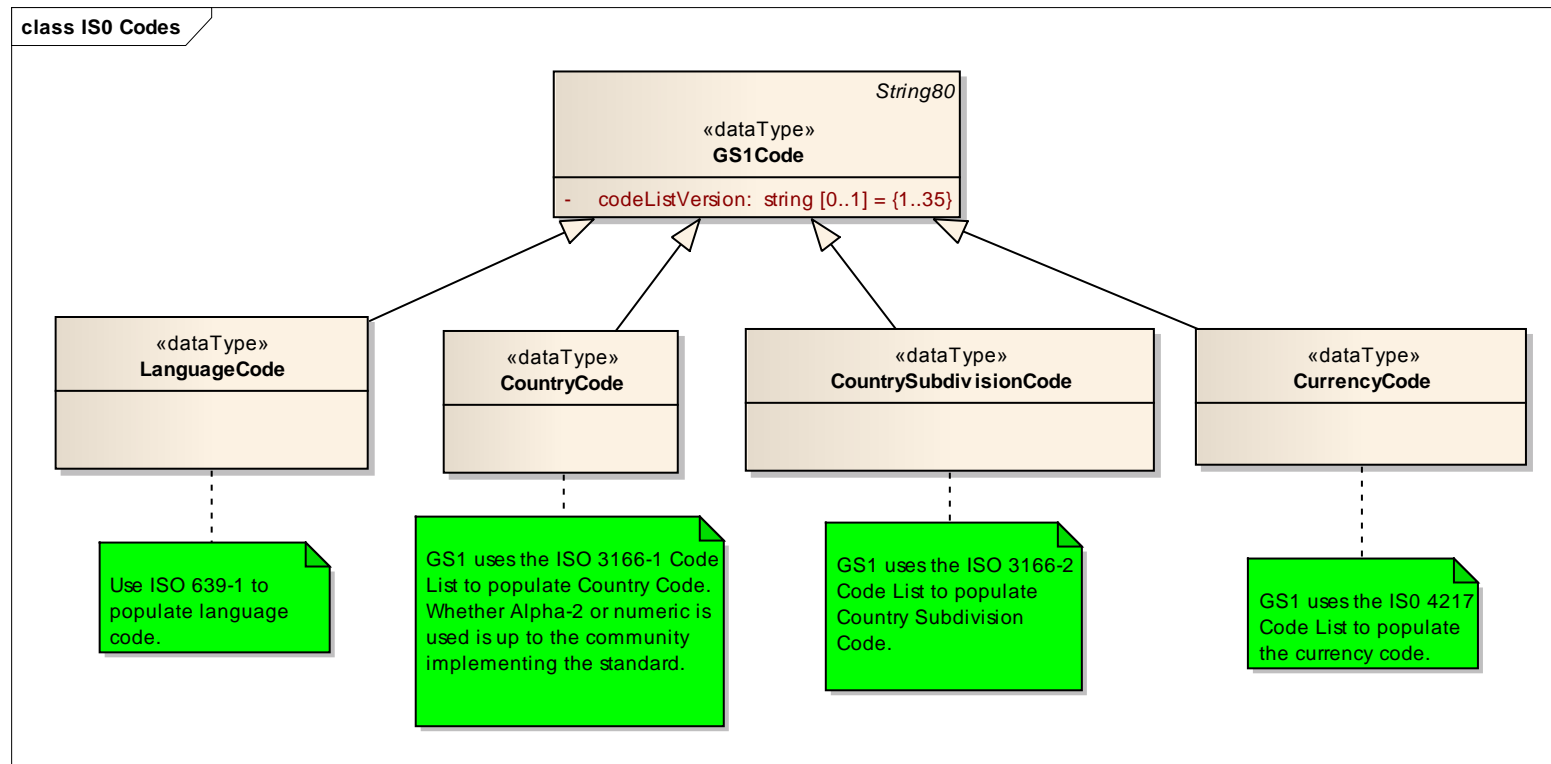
class IS0 Codes

String80

«dataType»
GS1Code

- codeListVersion: string [0..1] = {1..35}

«dataType»
LanguageCode

«dataType»
CountryCode

«dataType»
CountrySubdivisionCode

«dataType»
CurrencyCode

Use ISO 639-1 to populate language code.

GS1 uses the ISO 3166-1 Code List to populate Country Code. Whether Alpha-2 or numeric is used is up to the community implementing the standard.

GS1 uses the ISO 3166-2 Code List to populate Country Subdivision Code.

GS1 uses the IS0 4217 Code List to populate the currency code.